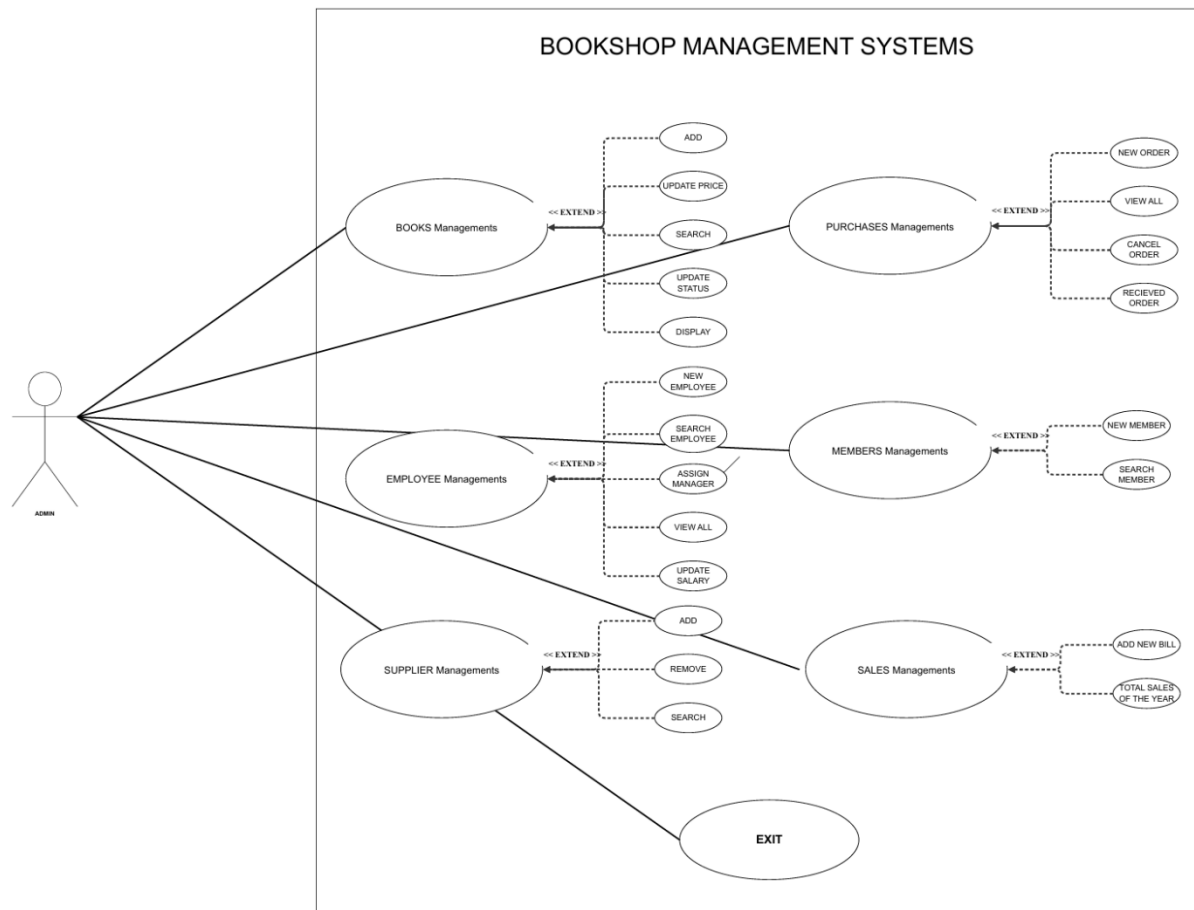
BOOKSHOP MANAGEMENT SYSTEMS

ADMIN

BOOKS Managements

<< EXTEND >>

ADD

UPDATE PRICE

SEARCH

UPDATE STATUS

DISPLAY

PURCHASES Managements

<< EXTEND >>

NEW ORDER

VIEW ALL

CANCEL ORDER

RECIEVED ORDER

EMPLOYEE Managements

<< EXTEND >>

NEW EMPLOYEE

SEARCH EMPLOYEE

ASSIGN MANAGER

VIEW ALL

UPDATE SALARY

MEMBERS Managements

<< EXTEND >>

NEW MEMBER

SEARCH MEMBER

SUPPLIER Managements

<< EXTEND >>

ADD

REMOVE

SEARCH

SALES Managements

<< EXTEND >>

ADD NEW BILL

TOTAL SALES OF THE YEAR

EXIT